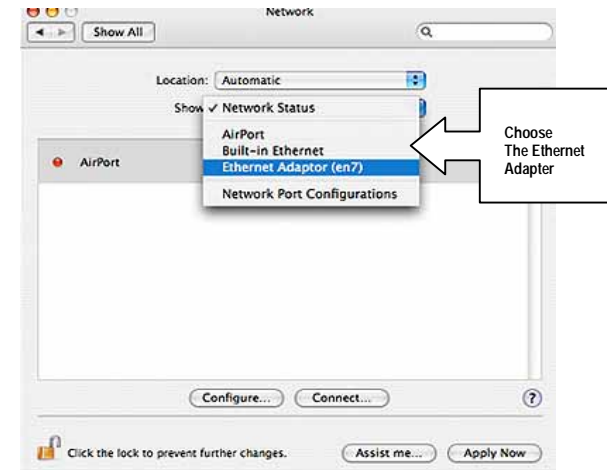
Network

Show All

Location: Automatic

Show ✓ Network Status

AirPort
Built-in Ethernet
Ethernet Adaptor (en7)

Network Port Configurations

AirPort

Choose
The Ethernet
Adapter

Configure...

Connect...

?

Click the lock to prevent further changes.

Assist me...

Apply Now